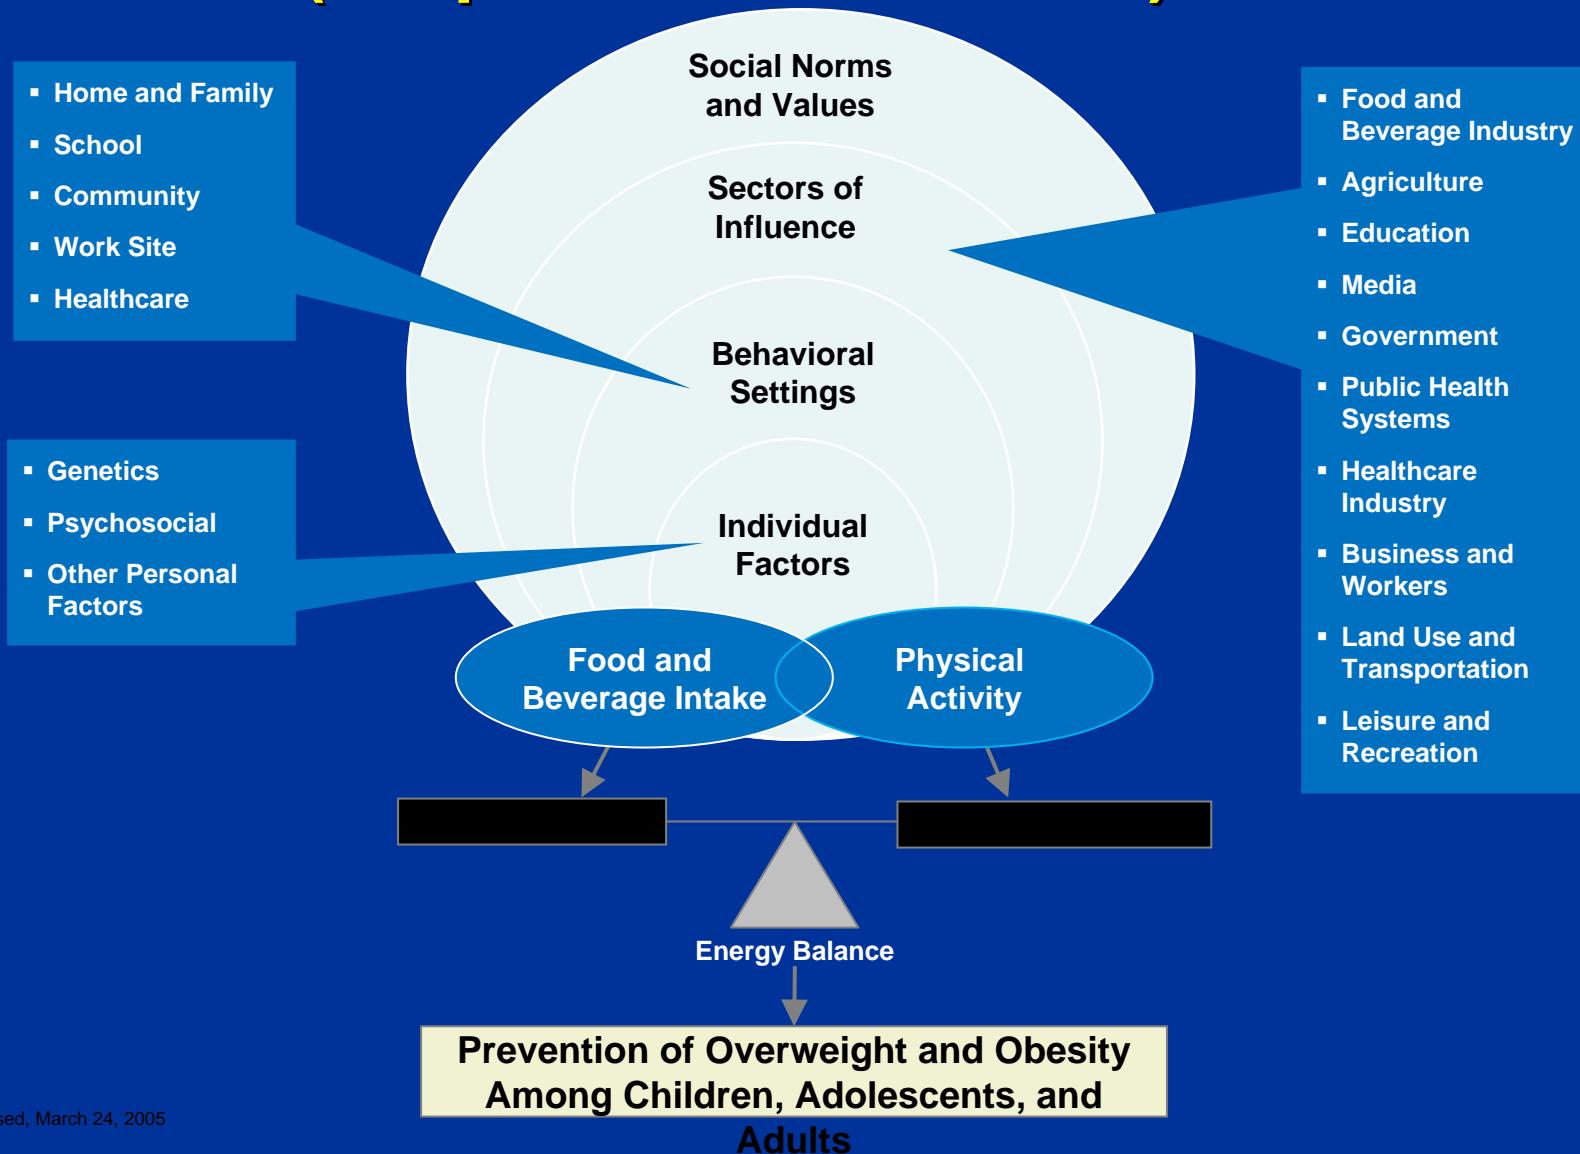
Social Norms and Values

Sectors of Influence

Behavioral Settings

Individual Factors

- Home and Family
- School
- Community
- Work Site
- Healthcare

- Genetics
- Psychosocial
- Other Personal Factors

- Food and Beverage Industry
- Agriculture
- Education
- Media
- Government
- Public Health Systems
- Healthcare Industry
- Business and Workers
- Land Use and Transportation
- Leisure and Recreation

Food and Beverage Intake

Physical Activity

Energy Balance

Prevention of Overweight and Obesity Among Children, Adolescents, and Adults

sed, March 24, 2005